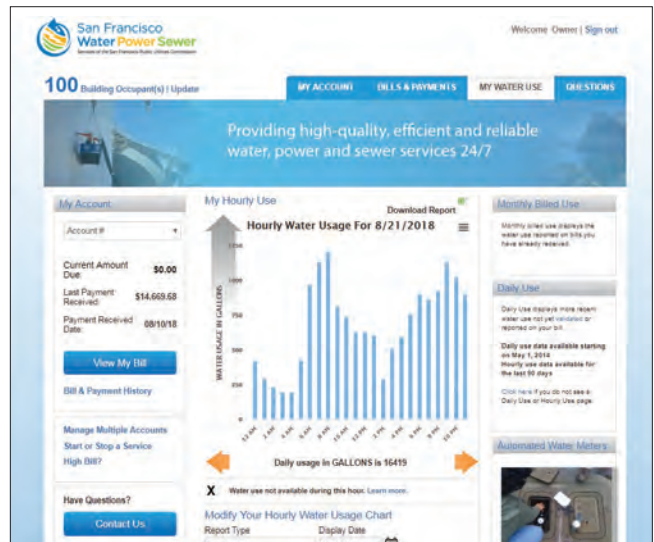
San Francisco
Water Power Sewer
Services of the San Francisco Public Utilities Commission

Welcome Owner | Sign out

100 Building Occupant(s) | Update

MY ACCOUNT | BILLS & PAYMENTS | MY WATER USE | QUESTIONS

Providing high-quality, efficient and reliable water, power and sewer services 24/7

My Account

Account #

Current Amount Due: $0.00

Last Payment Received: $14,669.68

Payment Received Date: 08/10/18

View My Bill

Bill & Payment History

Manage Multiple Accounts
Start or Stop a Service
High Bill?

Have Questions?

Contact Us

My Hourly Use

Download Report

Hourly Water Usage For 8/21/2018

WATER USAGE IN GALLONS

1250
1000
750
500
250
0

12 AM, 2 AM, 4 AM, 6 AM, 8 AM, 10 AM, 12 PM, 2 PM, 4 PM, 6 PM, 8 PM, 10 PM

Daily usage in GALLONS is 16419

X Water use not available during this hour. Learn more.

Modify Your Hourly Water Usage Chart

Report Type

Display Date

Monthly Billed Use

Monthly billed use displays the water use reported on bills you have already received.

Daily Use

Daily Use displays more recent water use not yet validated or reported on your bill.

Daily use data available starting on May 1, 2014
Hourly use data available for the last 90 days

Click here if you do not see a Daily Use or Hourly Use page.

Automated Water Meters